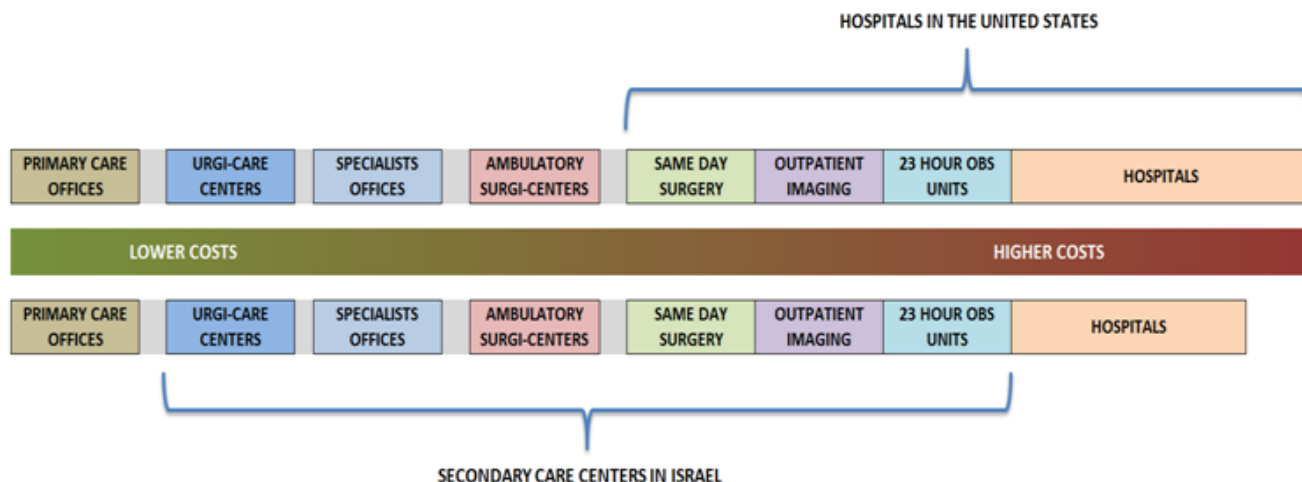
HOSPITALS IN THE UNITED STATES

| PRIMARY CARE OFFICES | URGI-CARE CENTERS | SPECIALISTS OFFICES | AMBULATORY SURGI-CENTERS | SAME DAY SURGERY | OUTPATIENT IMAGING | 23 HOUR OBS UNITS | HOSPITALS |
|---|---|---|---|---|---|---|---|

LOWER COSTS

HIGHER COSTS

| PRIMARY CARE OFFICES | URGI-CARE CENTERS | SPECIALISTS OFFICES | AMBULATORY SURGI-CENTERS | SAME DAY SURGERY | OUTPATIENT IMAGING | 23 HOUR OBS UNITS | HOSPITALS |
|---|---|---|---|---|---|---|---|

SECONDARY CARE CENTERS IN ISRAEL